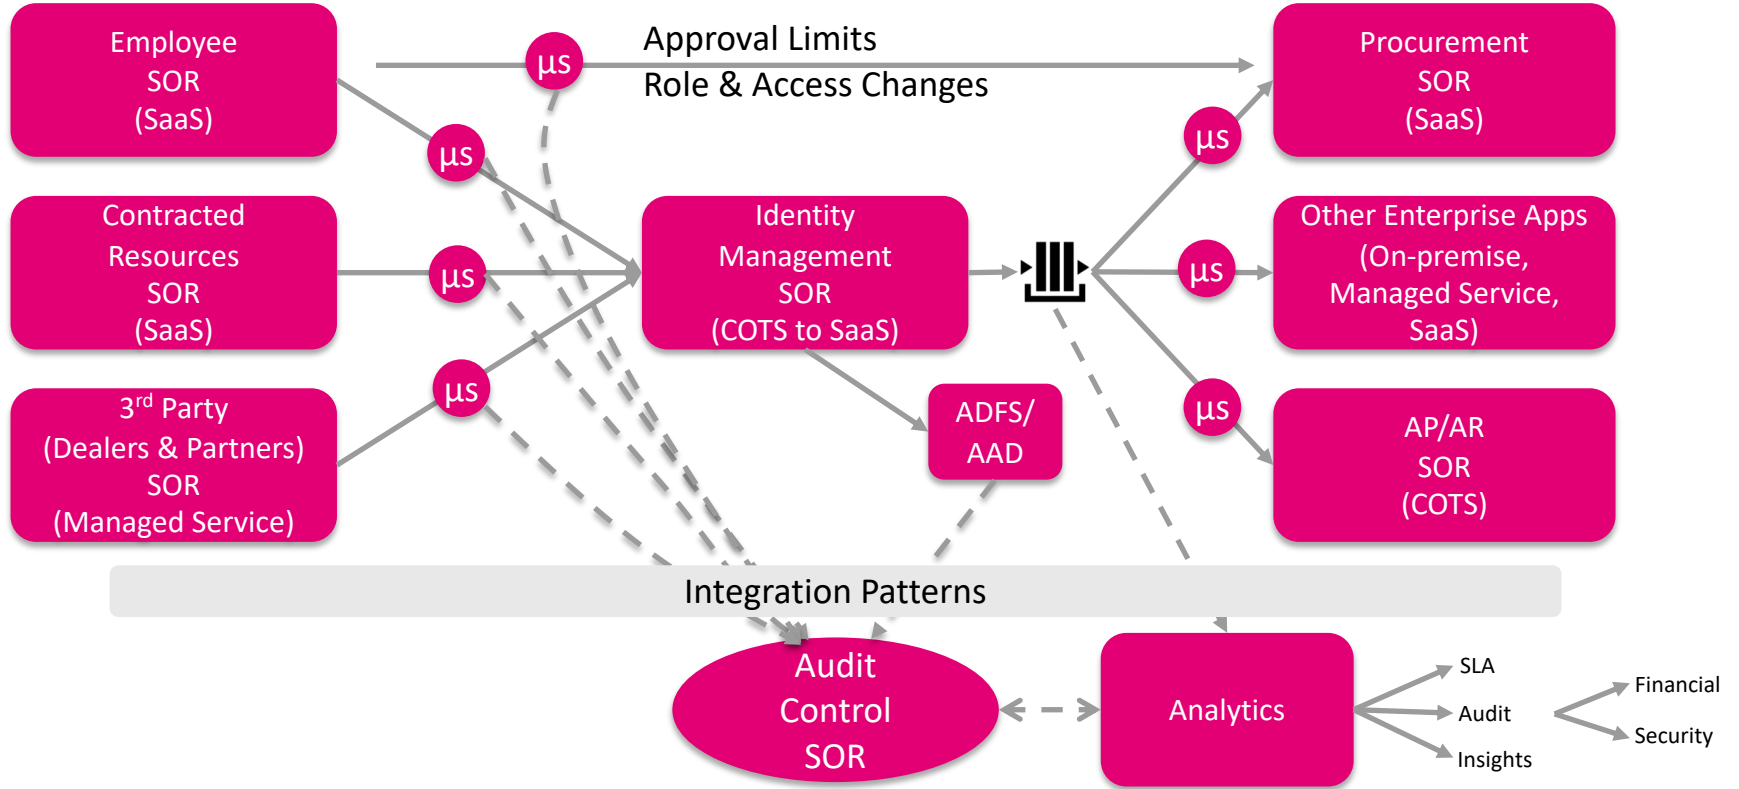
Employee SOR (SaaS)

µs

Approval Limits
Role & Access Changes

Procurement SOR (SaaS)

µs

Contracted Resources SOR (SaaS)

µs

Identity Management SOR (COTS to SaaS)

µs

Other Enterprise Apps (On-premise, Managed Service, SaaS)

3$^{rd}$ Party (Dealers & Partners) SOR (Managed Service)

µs

ADFS/ AAD

µs

AP/AR SOR (COTS)

Integration Patterns

Audit Control SOR

Analytics

SLA
Audit
Insights

Financial
Security